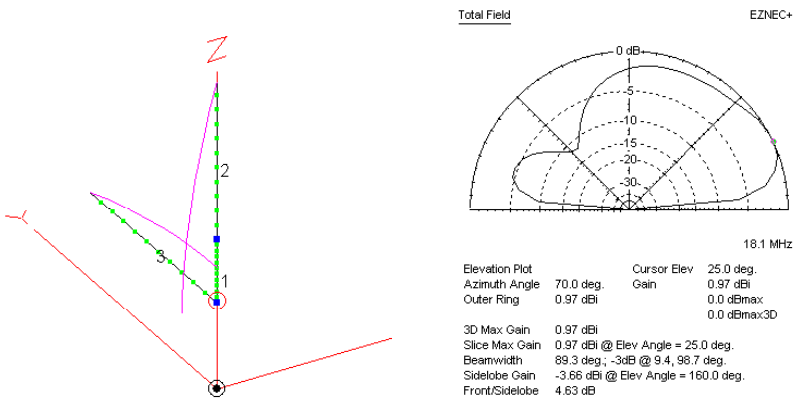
Z

Y

2

3

1

Total Field

EZNEC+

0 dB

-5

-10

-15

-20

-30

18.1 MHz

| Elevation Plot | | Cursor Elev | 25.0 deg. |
|---|---|---|---|
| Azimuth Angle | 70.0 deg. | Gain | 0.97 dBi |
| Outer Ring | 0.97 dBi | | 0.0 dBmax |
| | | | 0.0 dBmax3D |

| | |
|---|---|
| 3D Max Gain | 0.97 dBi |
| Slice Max Gain | 0.97 dBi @ Elev Angle = 25.0 deg. |
| Beamwidth | 89.3 deg.; -3dB @ 9.4, 98.7 deg. |
| Sidelobe Gain | -3.66 dBi @ Elev Angle = 160.0 deg. |
| Front/Sidelobe | 4.63 dB |